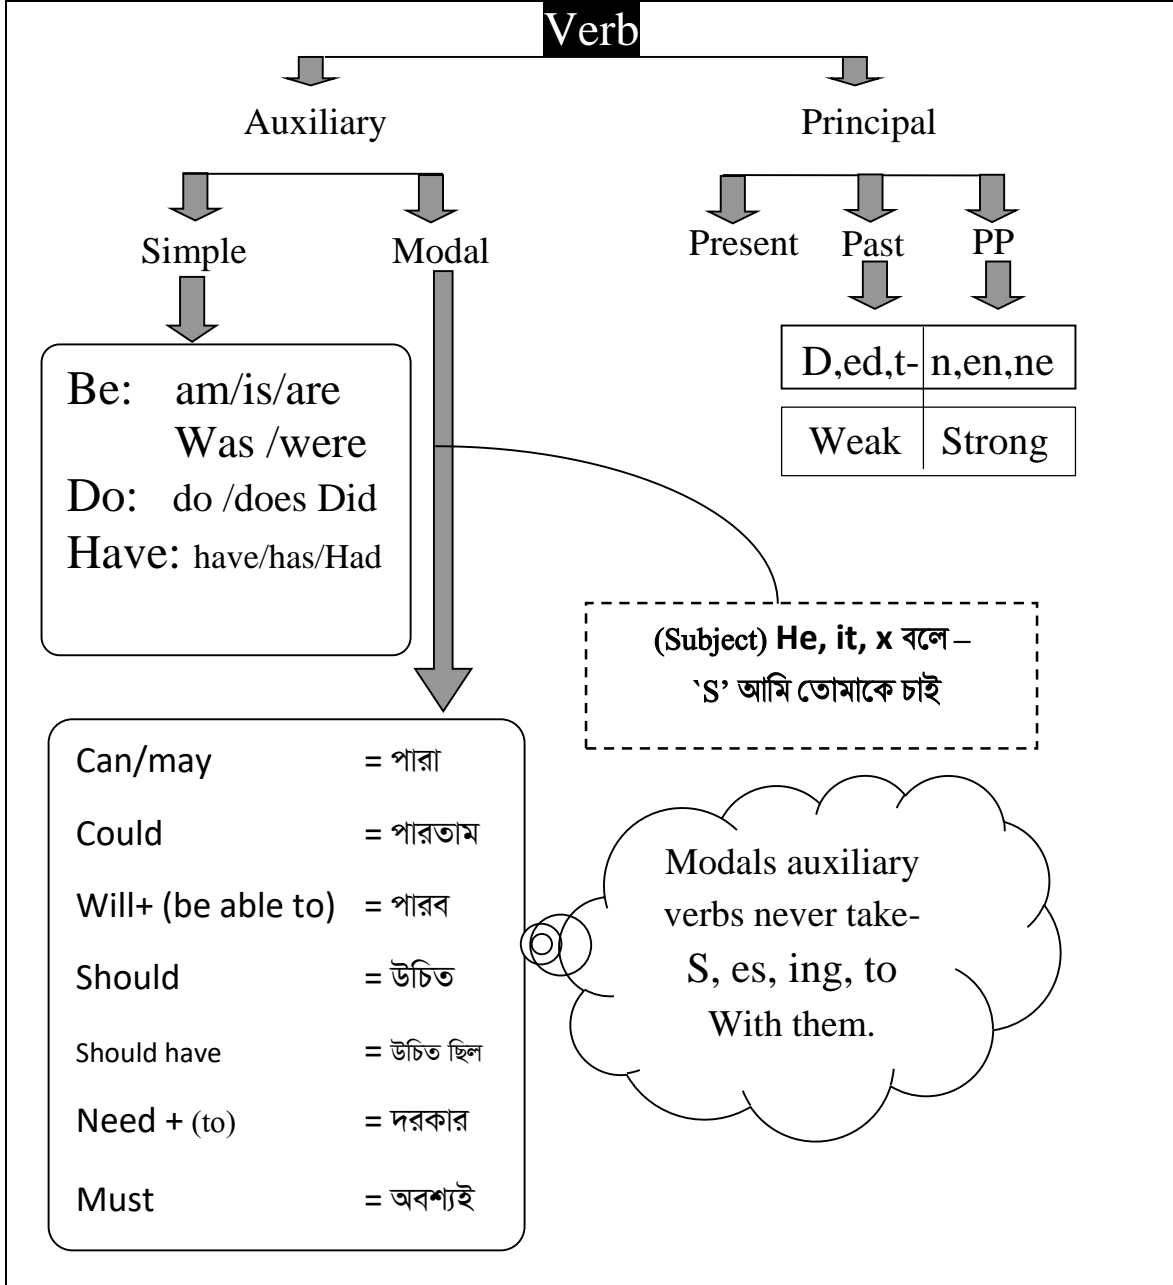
Verb

Auxiliary

Principal

Simple

Modal

Present

Past

PP

| D,ed,t- | n,en,ne |
|---|---|
| Weak | Strong |

Be: am/is/are
Was /were
Do: do /does Did
Have: have/has/Had

(Subject) He, it, x বলে –
`S' আমি তোমাকে চাই

Can/may = পারা
Could = পারতাম
Will+ (be able to) = পারব
Should = উচিত
Should have = উচিত ছিল
Need + (to) = দরকার
Must = অবশ্যই

Modals auxiliary verbs never take- S, es, ing, to With them.